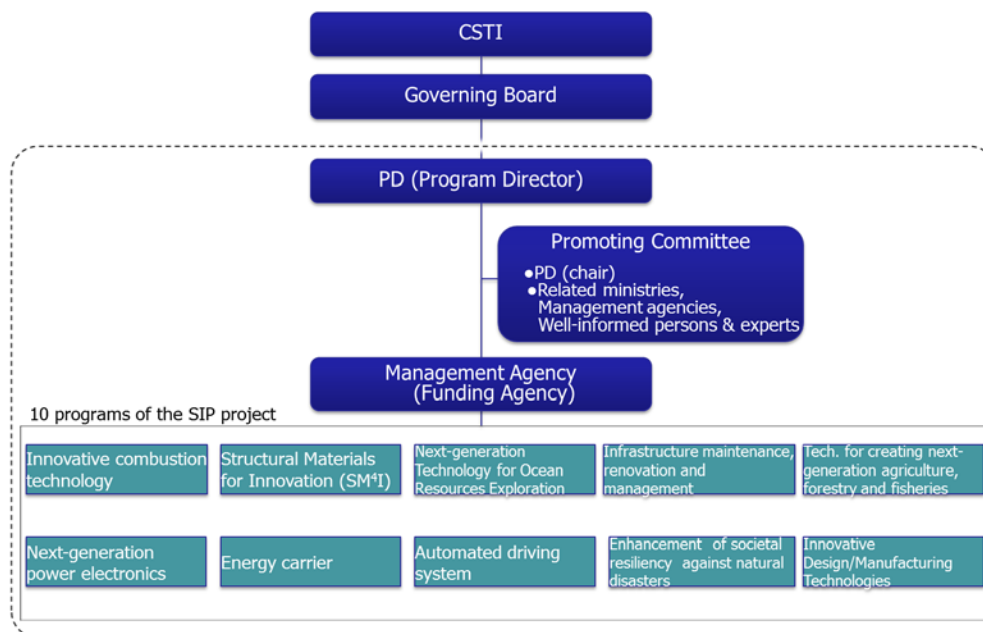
CSTI

Governing Board

PD (Program Director)

Promoting Committee

●PD (chair)
●Related ministries, Management agencies, Well-informed persons & experts

Management Agency (Funding Agency)

10 programs of the SIP project

Innovative combustion technology

Structural Materials for Innovation (SM$^4$I)

Next-generation Technology for Ocean Resources Exploration

Infrastructure maintenance, renovation and management

Tech. for creating next-generation agriculture, forestry and fisheries

Next-generation power electronics

Energy carrier

Automated driving system

Enhancement of societal resiliency against natural disasters

Innovative Design/Manufacturing Technologies